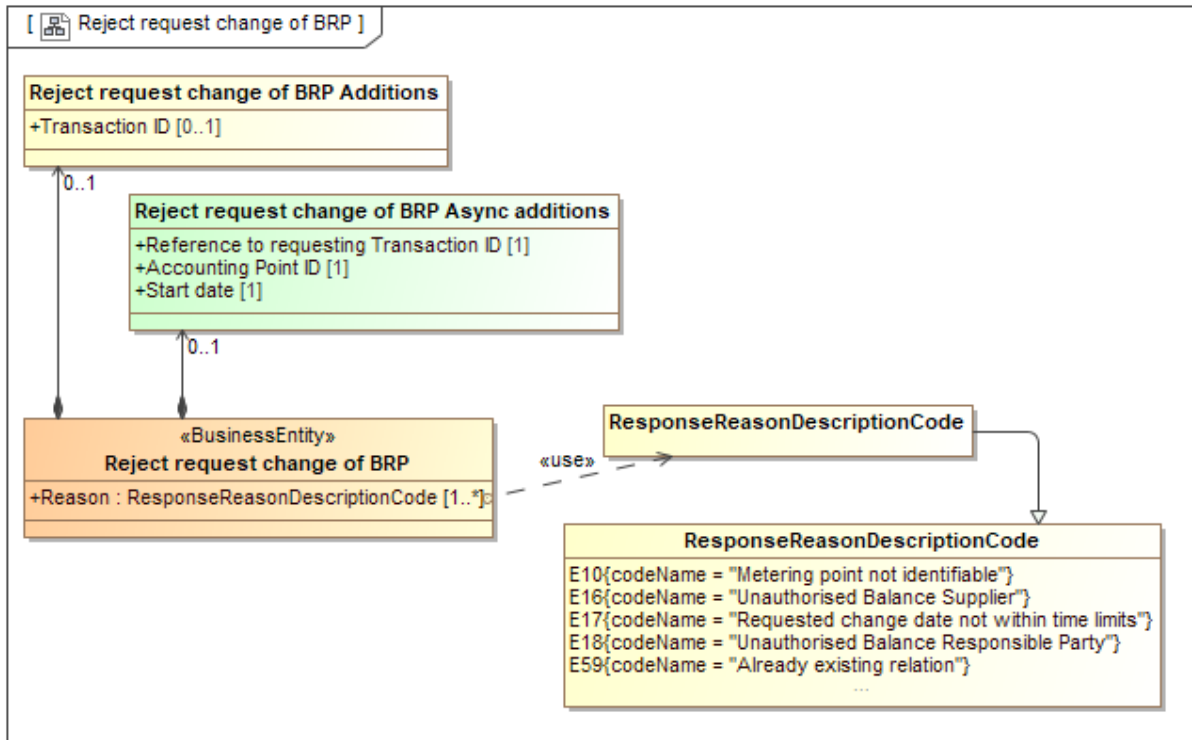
[ Reject request change of BRP ]

Reject request change of BRP Additions
+Transaction ID [0..1]

0..1

Reject request change of BRP Async additions
+Reference to requesting Transaction ID [1]
+Accounting Point ID [1]
+Start date [1]

0..1

«BusinessEntity»
Reject request change of BRP
+Reason : ResponseReasonDescriptionCode [1..*]

«use»

ResponseReasonDescriptionCode

ResponseReasonDescriptionCode
E10{codeName = "Metering point not identifiable"}
E16{codeName = "Unauthorised Balance Supplier"}
E17{codeName = "Requested change date not within time limits"}
E18{codeName = "Unauthorised Balance Responsible Party"}
E59{codeName = "Already existing relation"}
...